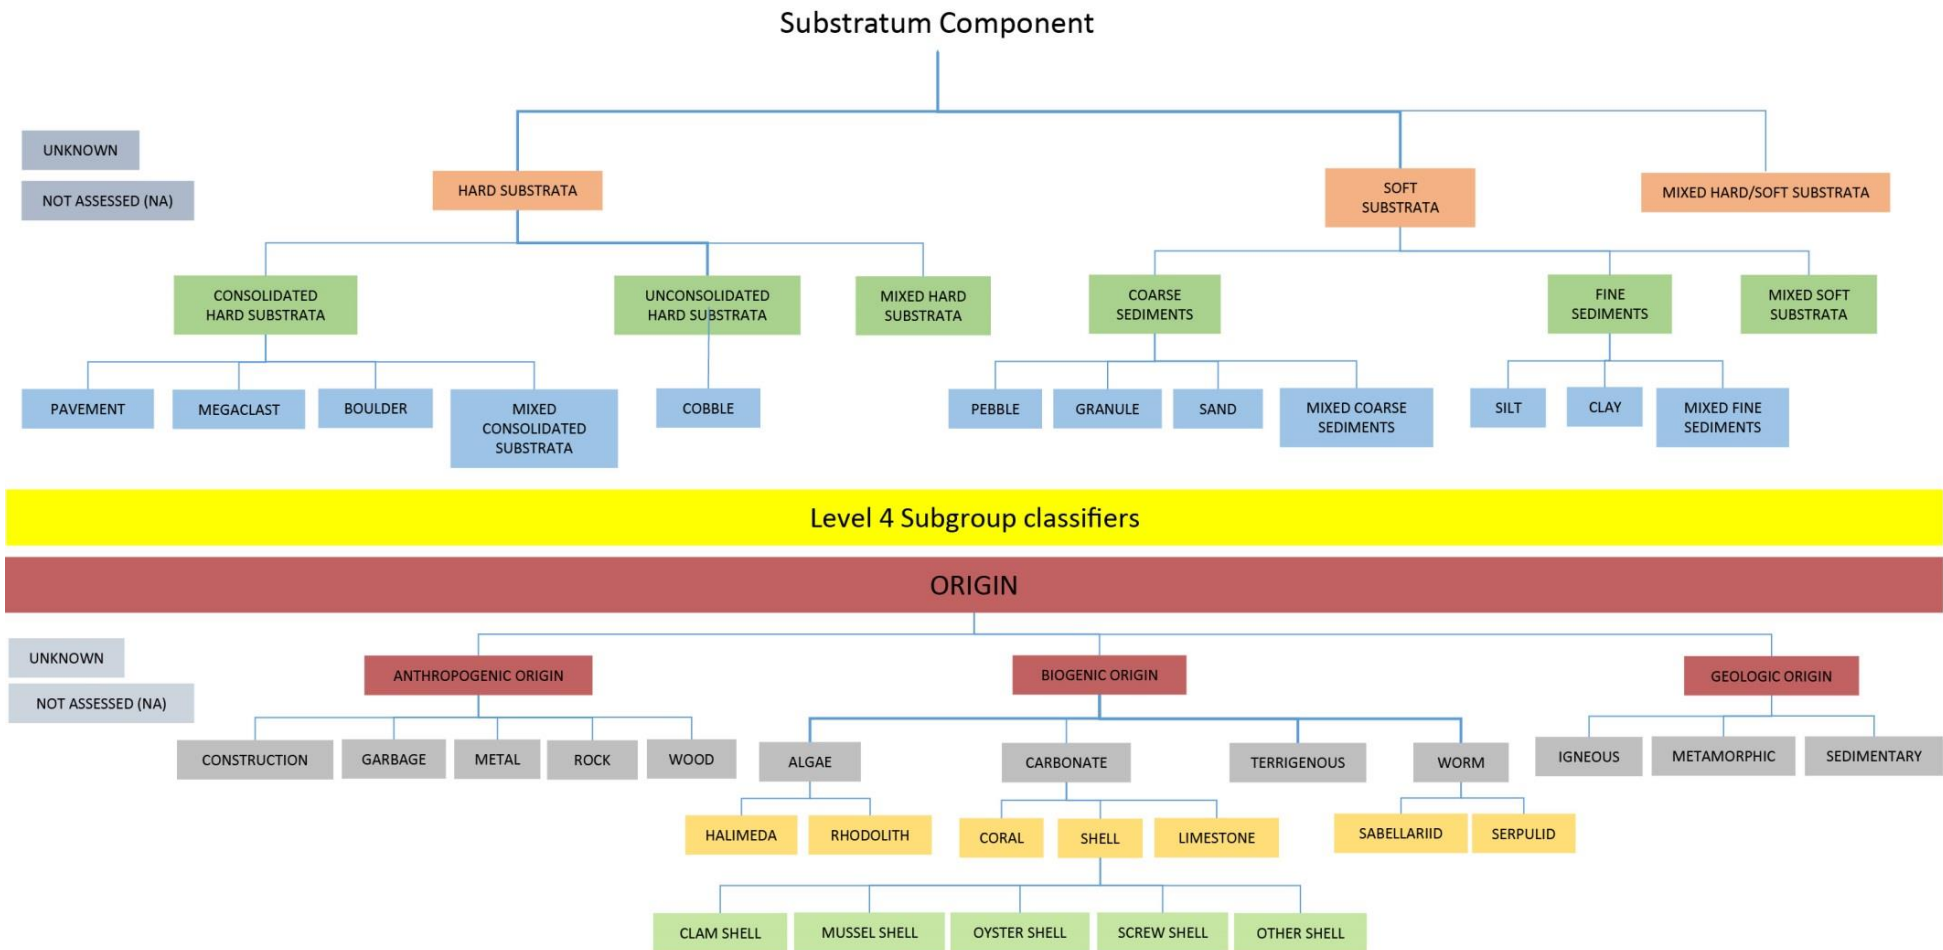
Substratum Component

UNKNOWN

NOT ASSESSED (NA)

HARD SUBSTRATA

SOFT SUBSTRATA

MIXED HARD/SOFT SUBSTRATA

CONSOLIDATED HARD SUBSTRATA

UNCONSOLIDATED HARD SUBSTRATA

MIXED HARD SUBSTRATA

COARSE SEDIMENTS

FINE SEDIMENTS

MIXED SOFT SUBSTRATA

PAVEMENT

MEGACLAST

BOULDER

MIXED CONSOLIDATED SUBSTRATA

COBBLE

PEBBLE

GRANULE

SAND

MIXED COARSE SEDIMENTS

SILT

CLAY

MIXED FINE SEDIMENTS

Level 4 Subgroup classifiers

ORIGIN

UNKNOWN

NOT ASSESSED (NA)

ANTHROPOGENIC ORIGIN

BIOGENIC ORIGIN

GEOLOGIC ORIGIN

CONSTRUCTION

GARBAGE

METAL

ROCK

WOOD

ALGAE

CARBONATE

TERRIGENOUS

WORM

IGNEOUS

METAMORPHIC

SEDIMENTARY

HALIMEDA

RHODOLITH

CORAL

SHELL

LIMESTONE

SABELLARIID

SERPULID

CLAM SHELL

MUSSEL SHELL

OYSTER SHELL

SCREW SHELL

OTHER SHELL